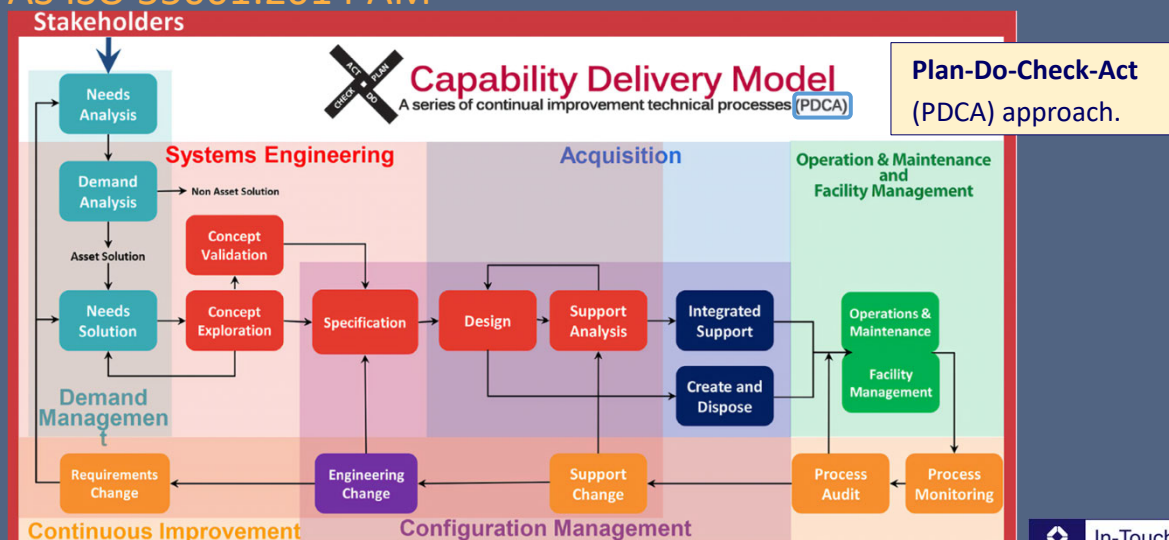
Stakeholders

ACT PLAN CHECK DO

Capability Delivery Model
A series of continual improvement technical processes (PDCA)

Plan-Do-Check-Act (PDCA) approach.

Needs Analysis

Systems Engineering

Acquisition

Operation & Maintenance and Facility Management

Demand Analysis

Non Asset Solution

Concept Validation

Asset Solution

Needs Solution

Concept Exploration

Specification

Design

Support Analysis

Integrated Support

Operations & Maintenance

Facility Management

Create and Dispose

Demand Management

Requirements Change

Engineering Change

Support Change

Process Audit

Process Monitoring

Continuous Improvement

Configuration Management

In-Touch